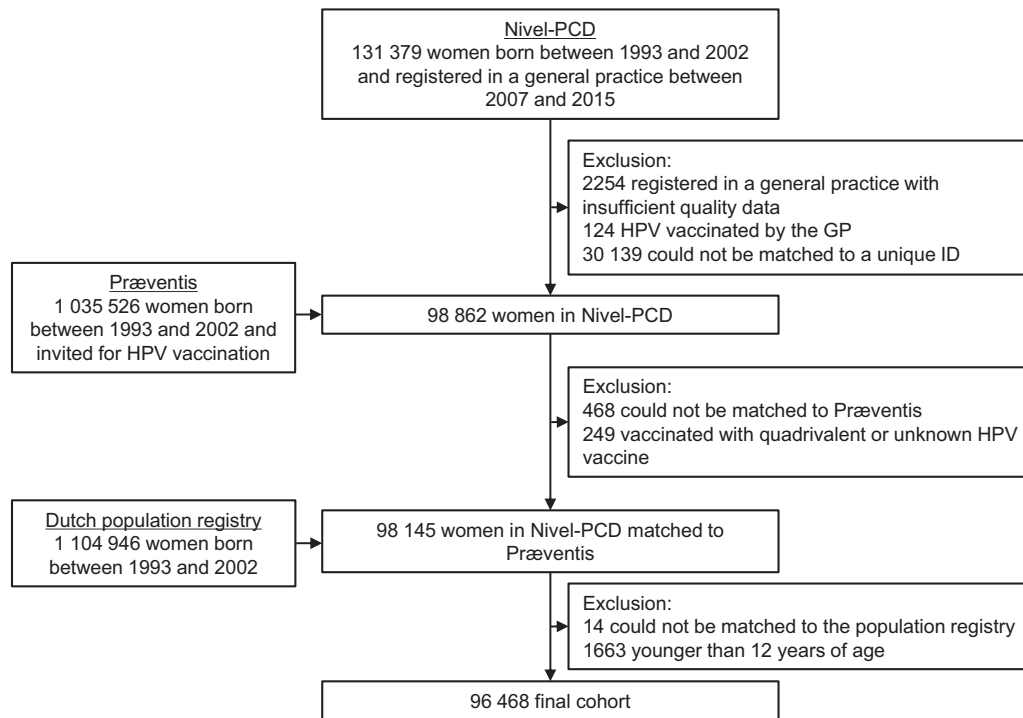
Nivel-PCD
131 379 women born between 1993 and 2002 and registered in a general practice between 2007 and 2015

Exclusion:
2254 registered in a general practice with insufficient quality data
124 HPV vaccinated by the GP
30 139 could not be matched to a unique ID

Præventis
1 035 526 women born between 1993 and 2002 and invited for HPV vaccination

98 862 women in Nivel-PCD

Exclusion:
468 could not be matched to Præventis
249 vaccinated with quadrivalent or unknown HPV vaccine

Dutch population registry
1 104 946 women born between 1993 and 2002

98 145 women in Nivel-PCD matched to Præventis

Exclusion:
14 could not be matched to the population registry
1663 younger than 12 years of age

96 468 final cohort